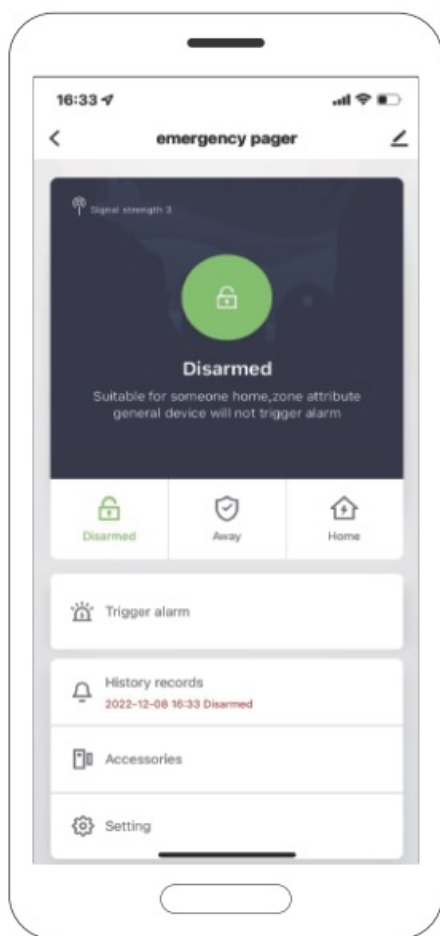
16:33

emergency pager

Signal strength 3

Disarmed

Suitable for someone home,zone attribute general device will not trigger alarm

Disarmed

Away

Home

Trigger alarm

History records

2022-12-08 16:33 Disarmed

Accessories

Setting